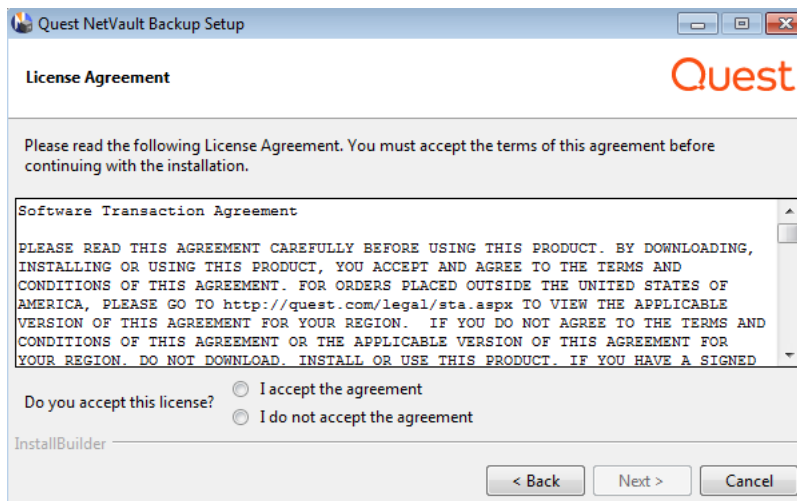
Quest NetVault Backup Setup

License Agreement

Quest

Please read the following License Agreement. You must accept the terms of this agreement before continuing with the installation.

Software Transaction Agreement

PLEASE READ THIS AGREEMENT CAREFULLY BEFORE USING THIS PRODUCT. BY DOWNLOADING, INSTALLING OR USING THIS PRODUCT, YOU ACCEPT AND AGREE TO THE TERMS AND CONDITIONS OF THIS AGREEMENT. FOR ORDERS PLACED OUTSIDE THE UNITED STATES OF AMERICA, PLEASE GO TO http://quest.com/legal/sta.aspx TO VIEW THE APPLICABLE VERSION OF THIS AGREEMENT FOR YOUR REGION. IF YOU DO NOT AGREE TO THE TERMS AND CONDITIONS OF THIS AGREEMENT OR THE APPLICABLE VERSION OF THIS AGREEMENT FOR YOUR REGION, DO NOT DOWNLOAD, INSTALL OR USE THIS PRODUCT. IF YOU HAVE A SIGNED

Do you accept this license?
I accept the agreement
I do not accept the agreement

InstallBuilder

< Back
Next >
Cancel